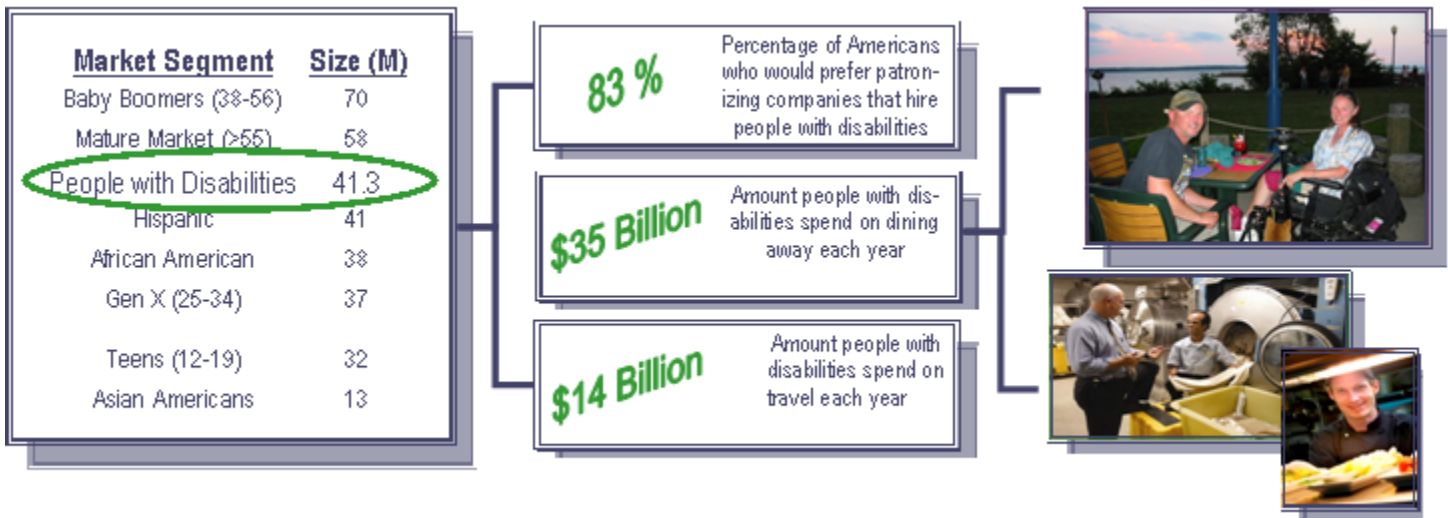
| Market Segment | Size (M) |
|---|---|
| Baby Boomers (38-56) | 70 |
| Mature Market (>55) | 58 |
| People with Disabilities | 41.3 |
| Hispanic | 41 |
| African American | 38 |
| Gen X (25-34) | 37 |
| Teens (12-19) | 32 |
| Asian Americans | 13 |

83 %

Percentage of Americans who would prefer patronizing companies that hire people with disabilities

$35 Billion

Amount people with disabilities spend on dining away each year

$14 Billion

Amount people with disabilities spend on travel each year